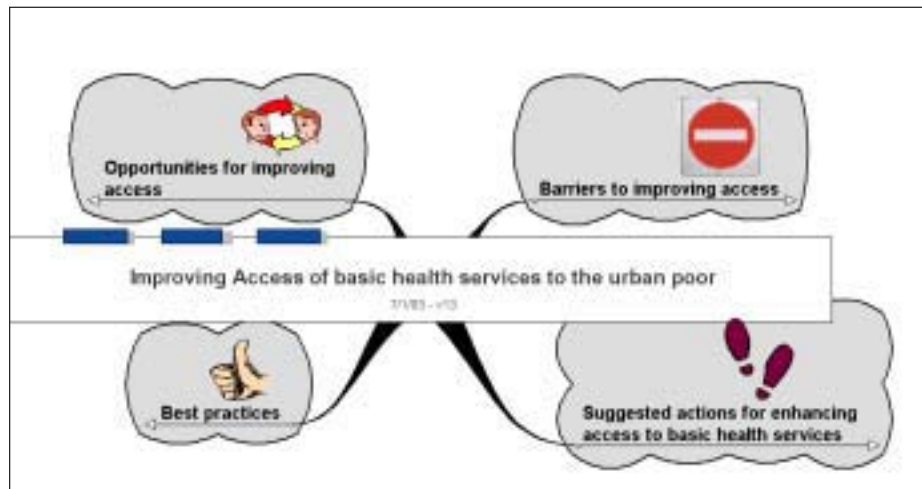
Opportunities for improving access

Barriers to improving access

Improving Access of basic health services to the urban poor

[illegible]

Best practices

Suggested actions for enhancing access to basic health services